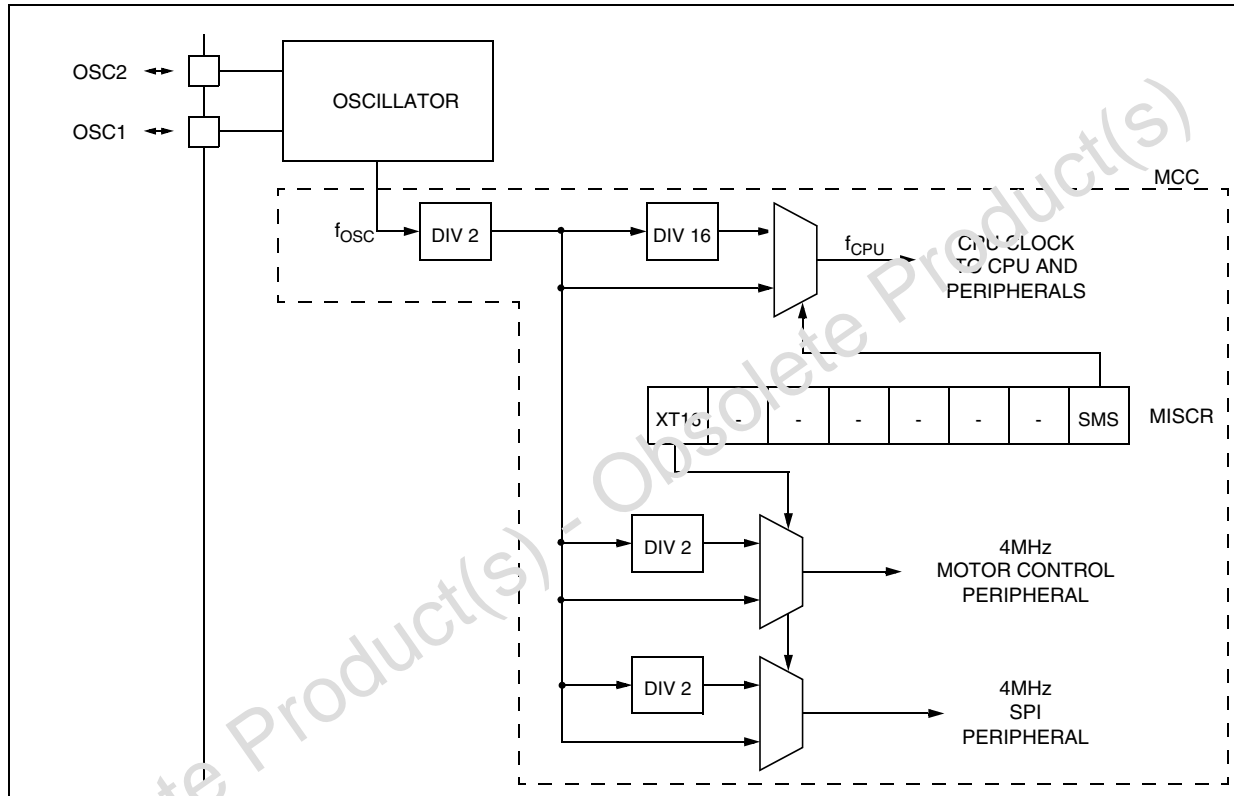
OSC2
OSC1
OSCILLATOR
MCC
$f_{OSC}$
DIV 2
DIV 16
$f_{CPU}$
CPU CLOCK TO CPU AND PERIPHERALS
XT16
-
-
-
-
-
-
SMS
MISCR
DIV 2
4MHz MOTOR CONTROL PERIPHERAL
DIV 2
4MHz SPI PERIPHERAL
Obsolete Product(s) - Obsolete Product(s)